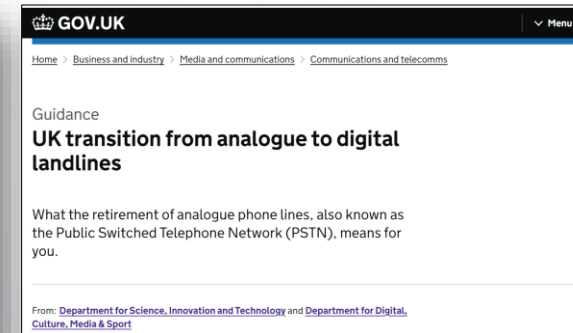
GOV.UK

Menu

Home > Business and industry > Media and communications > Communications and telecomms

Guidance

UK transition from analogue to digital landlines

What the retirement of analogue phone lines, also known as the Public Switched Telephone Network (PSTN), means for you.

From: Department for Science, Innovation and Technology and Department for Digital, Culture, Media & Sport